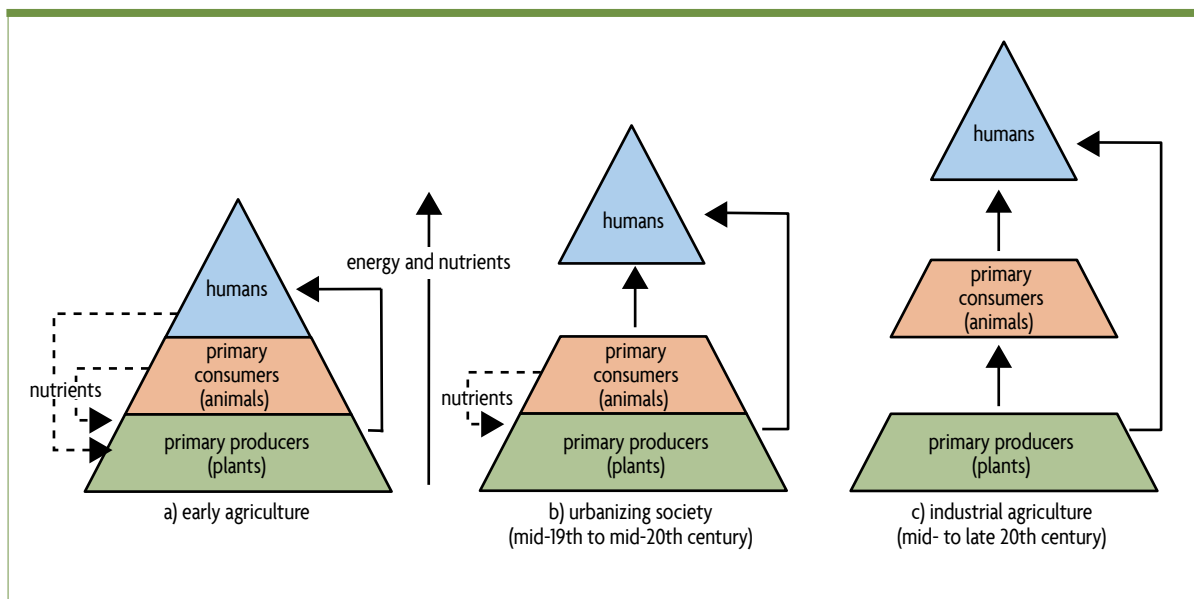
humans

primary consumers (animals)

nutrients

primary producers (plants)

a) early agriculture

energy and nutrients

humans

primary consumers (animals)

nutrients

primary producers (plants)

b) urbanizing society (mid-19th to mid-20th century)

humans

primary consumers (animals)

primary producers (plants)

c) industrial agriculture (mid- to late 20th century)